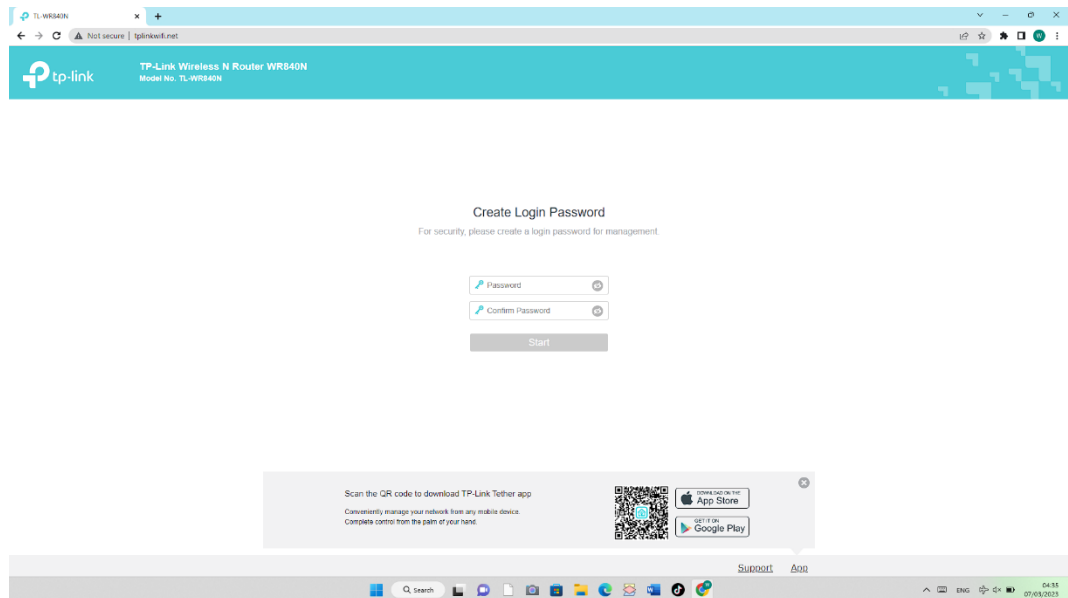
TL-WR840N

Not secure | tplinkwifi.net

W

tp-link

TP-Link Wireless N Router WR840N
Model No. TL-WR840N

Create Login Password

For security, please create a login password for management.

Password

Confirm Password

Start

Scan the QR code to download TP-Link Tether app

Conveniently manage your network from any mobile device.
Complete control from the palm of your hand.

DOWNLOAD ON THE App Store

GET IT ON Google Play

Support App

Search

ENG

04:33
07/03/2023